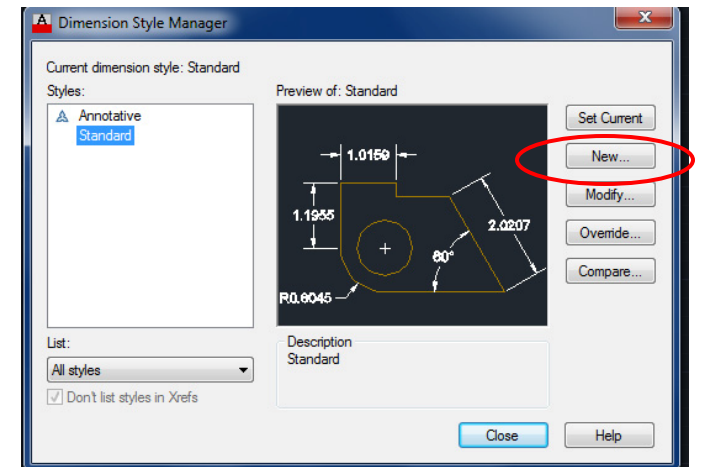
Dimension Style Manager

Current dimension style: Standard

Styles:

Annotative

Standard

Preview of: Standard

1.0159

1.1955

2.0207

60°

R0.8045

Set Current

New...

Modify...

Override...

Compare...

List:

All styles

Don't list styles in Xrefs

Description

Standard

Close

Help